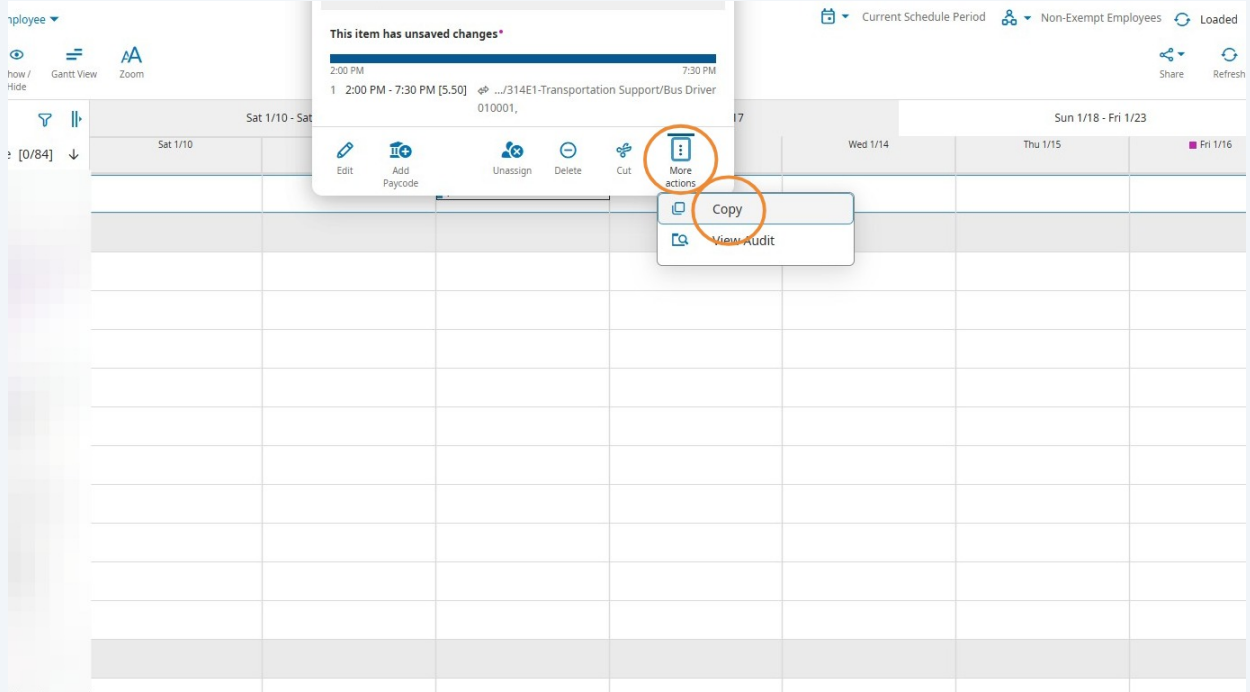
nployee

how / Hide

Gantt View

Zoom

[0/84]

This item has unsaved changes*

2:00 PM

7:30 PM

1 2:00 PM - 7:30 PM [5.50] .../314E1-Transportation Support/Bus Driver 010001,

Edit

Add Paycode

Unassign

Delete

Cut

More actions

Copy

View Audit

Current Schedule Period

Non-Exempt Employees

Loaded

Share

Refresh

Sat 1/10 - Sat

17

Sun 1/18 - Fri 1/23

Sat 1/10

Wed 1/14

Thu 1/15

Fri 1/16